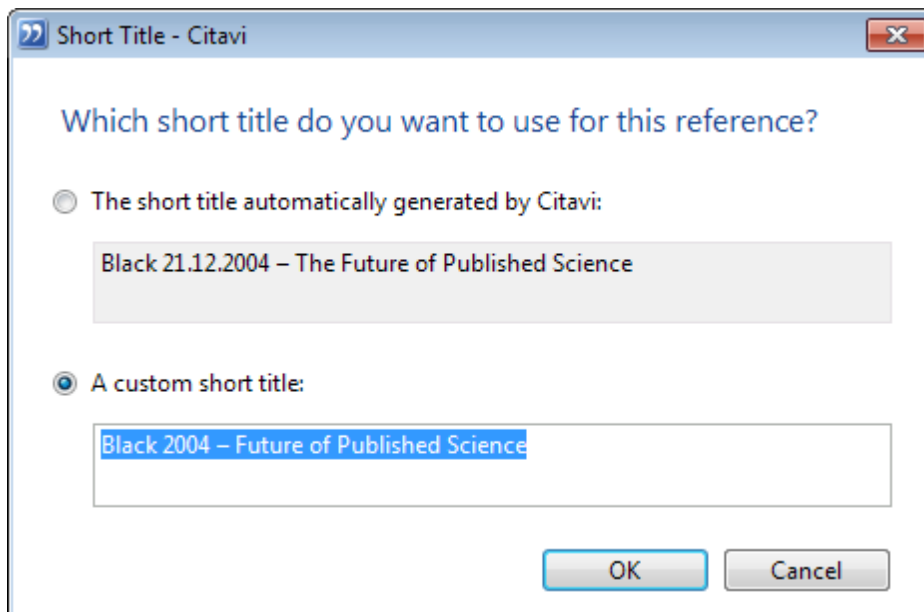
Short Title - Citavi

Which short title do you want to use for this reference?

The short title automatically generated by Citavi:

Black 21.12.2004 – The Future of Published Science

A custom short title:

Black 2004 – Future of Published Science

OK

Cancel